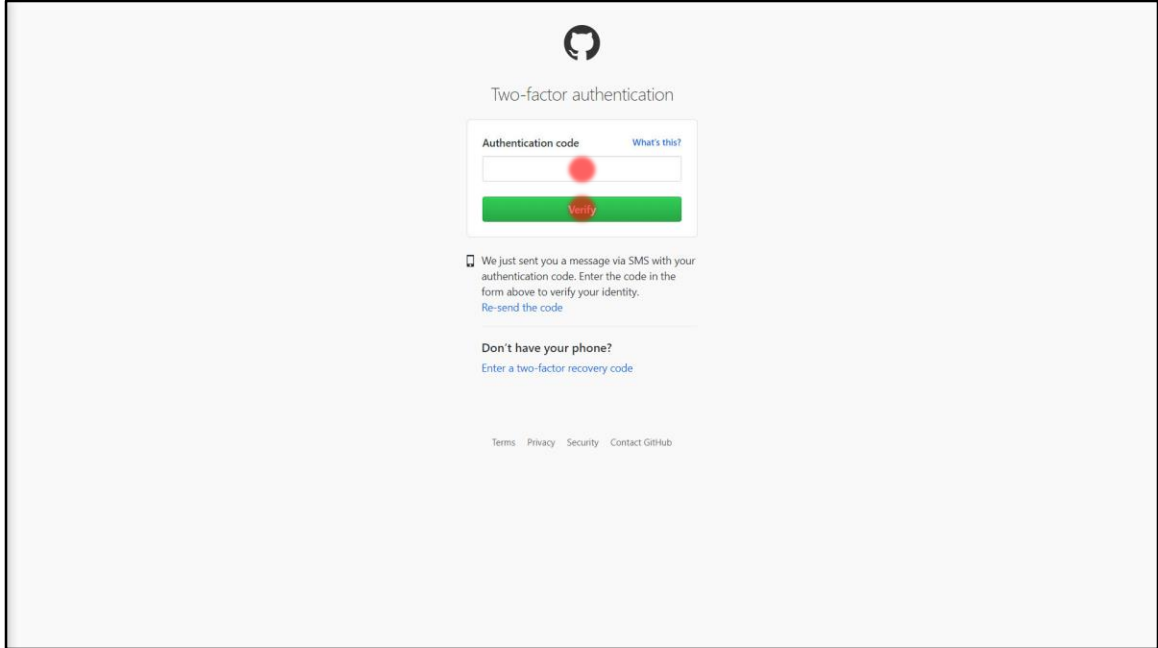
Two-factor authentication

Authentication code What's this?

Verify

We just sent you a message via SMS with your authentication code. Enter the code in the form above to verify your identity.
Re-send the code

Don't have your phone?
Enter a two-factor recovery code

Terms Privacy Security Contact GitHub